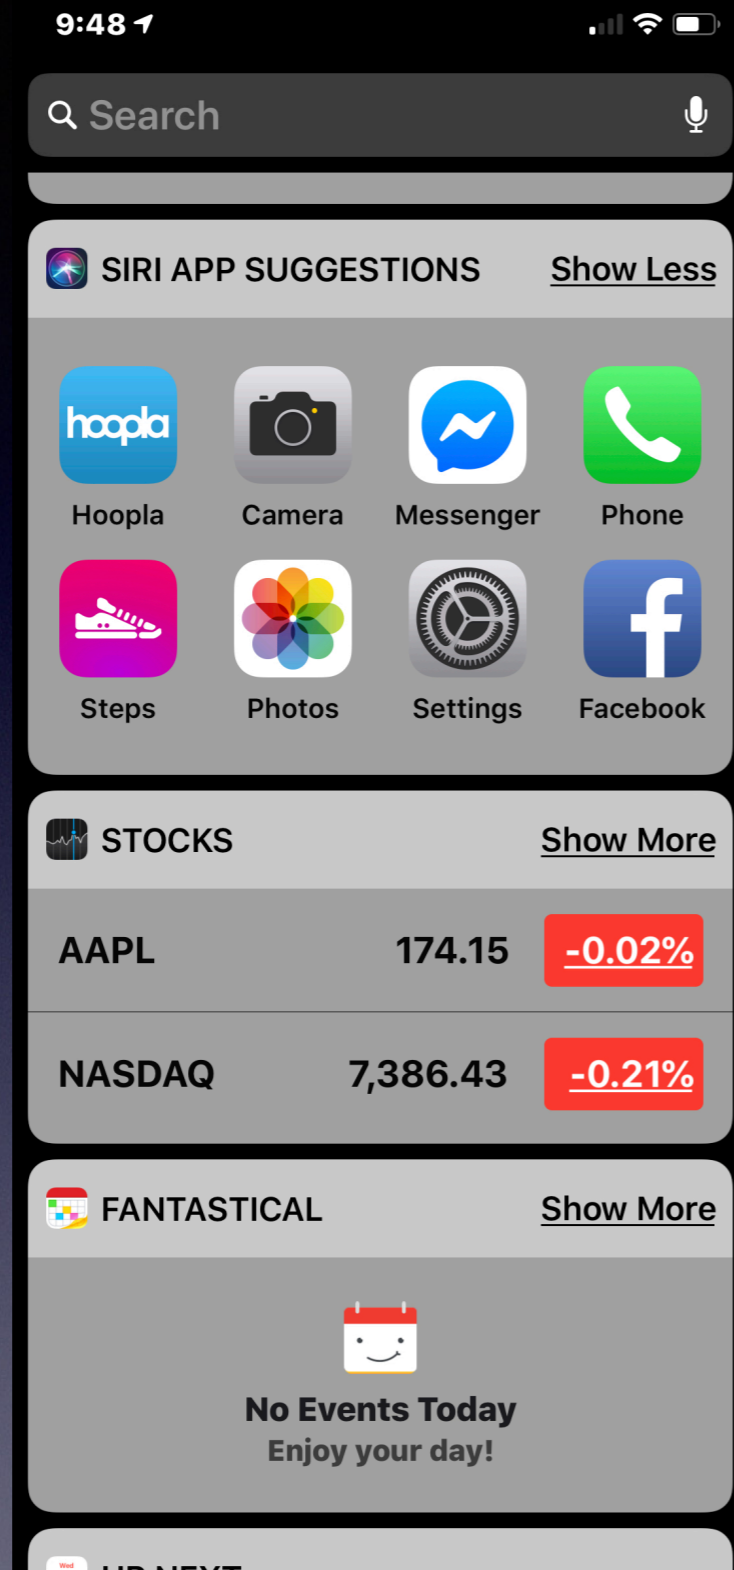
9:48

Search

SIRI APP SUGGESTIONS Show Less

hoopla
Hoopla
Camera
Messenger
Phone
Steps
Photos
Settings
Facebook

STOCKS Show More

AAPL 174.15 -0.02%

NASDAQ 7,386.43 -0.21%

FANTASTICAL Show More

No Events Today
Enjoy your day!

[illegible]